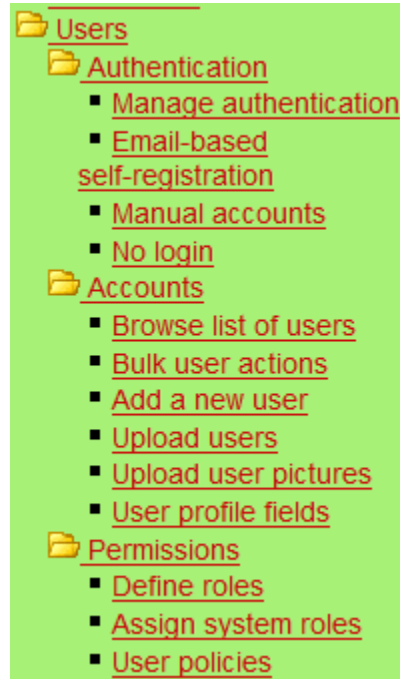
Users
Authentication
Manage authentication
Email-based self-registration
Manual accounts
No login
Accounts
Browse list of users
Bulk user actions
Add a new user
Upload users
Upload user pictures
User profile fields
Permissions
Define roles
Assign system roles
User policies